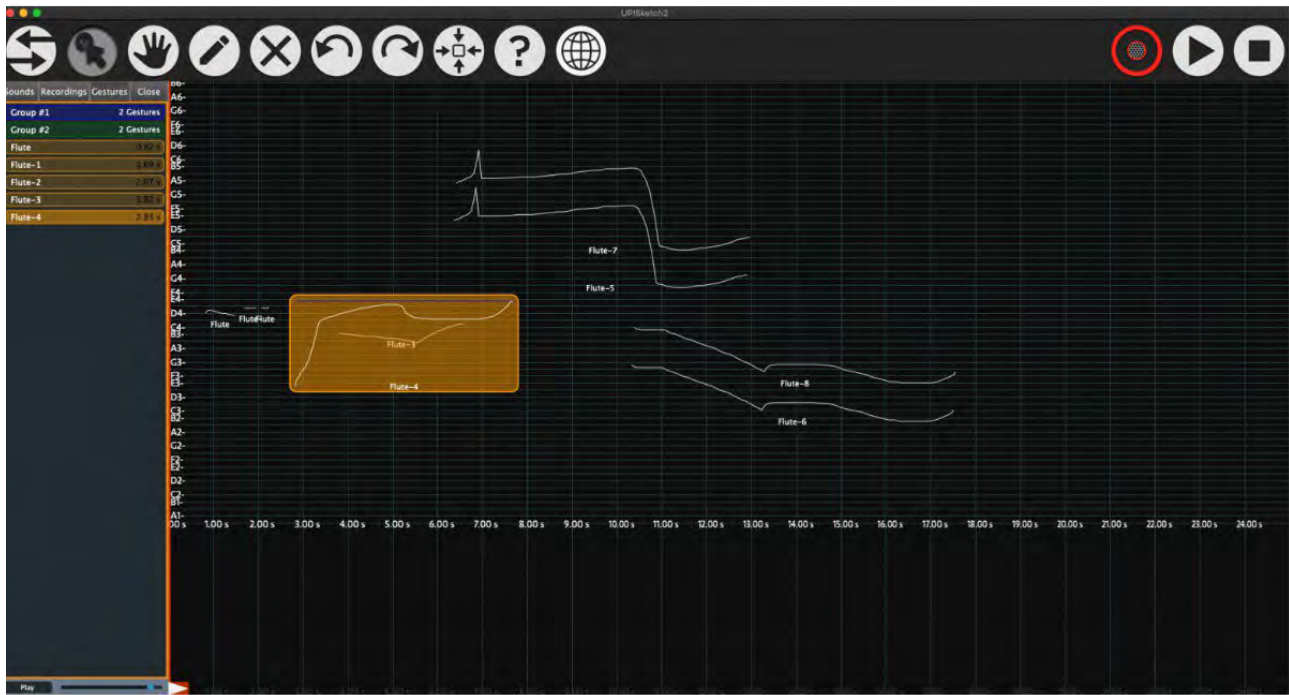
UPISketch2

Sounds Recordings Gestures Close

| Group #1 | 2 Gestures |
|---|---|
| Group #2 | 2 Gestures |
| Flute | 0.92 s |
| Flute-1 | 2.69 s |
| Flute-2 | 2.97 s |
| Flute-3 | 3.92 s |
| Flute-4 | 2.81 s |

B6-
A6-
G6-
F6-
E6-
D6-
C6-
B5-
A5-
G5-
F5-
E5-
D5-
C5-
B4-
A4-
G4-
F4-
E4-
D4-
C4-
B3-
A3-
G3-
F3-
E3-
D3-
C3-
B2-
A2-
G2-
F2-
E2-
D2-
C2-
B1-
A1-

Flute-7
Flute-5
Flute FluteFlute
Flute-3
Flute-4
Flute-8
Flute-6

0.00 s 1.00 s 2.00 s 3.00 s 4.00 s 5.00 s 6.00 s 7.00 s 8.00 s 9.00 s 10.00 s 11.00 s 12.00 s 13.00 s 14.00 s 15.00 s 16.00 s 17.00 s 18.00 s 19.00 s 20.00 s 21.00 s 22.00 s 23.00 s 24.00 s

Play